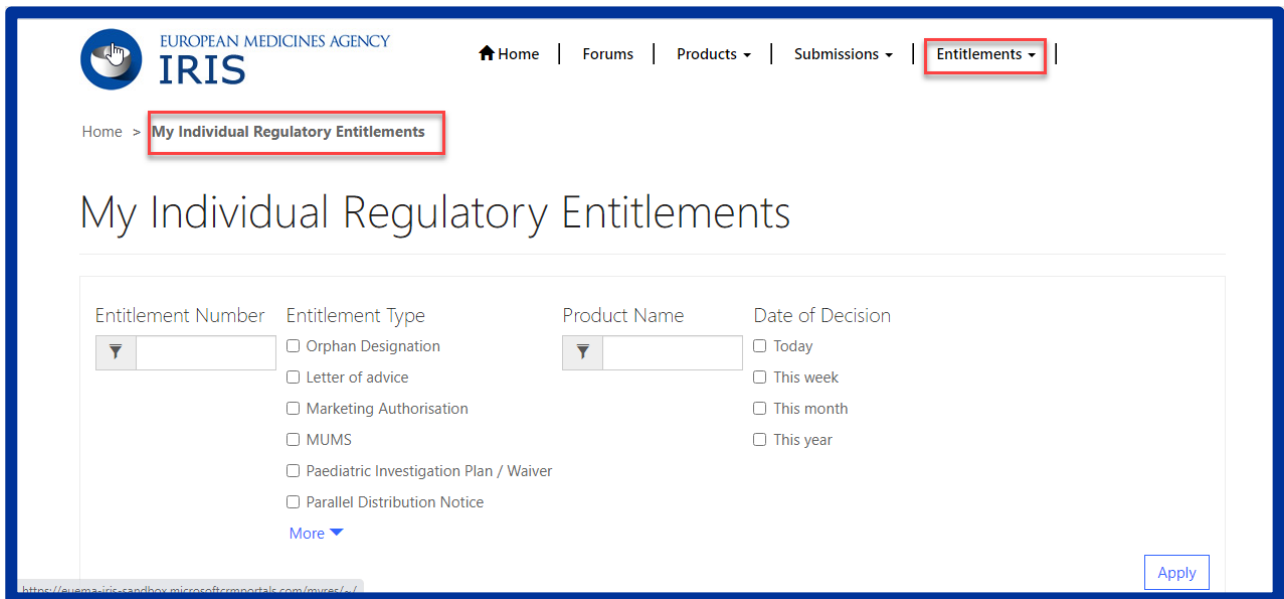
EUROPEAN MEDICINES AGENCY
IRIS

Home | Forums | Products ▾ | Submissions ▾ | Entitlements ▾ |

Home > My Individual Regulatory Entitlements

My Individual Regulatory Entitlements

Entitlement Number

Entitlement Type
☐ Orphan Designation
☐ Letter of advice
☐ Marketing Authorisation
☐ MUMS
☐ Paediatric Investigation Plan / Waiver
☐ Parallel Distribution Notice
More

Product Name

Date of Decision
☐ Today
☐ This week
☐ This month
☐ This year

Apply

https://euema-iris-sandbox.microsoftcrmportals.com/myrer/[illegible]